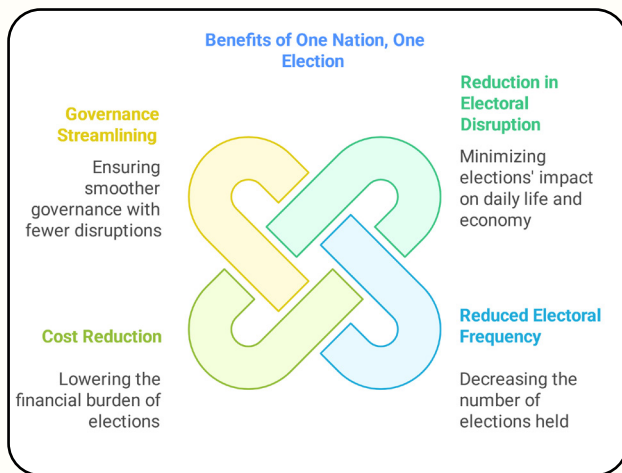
Benefits of One Nation, One Election

Governance Streamlining

Ensuring smoother governance with fewer disruptions

Reduction in Electoral Disruption

Minimizing elections' impact on daily life and economy

Cost Reduction

Lowering the financial burden of elections

Reduced Electoral Frequency

Decreasing the number of elections held